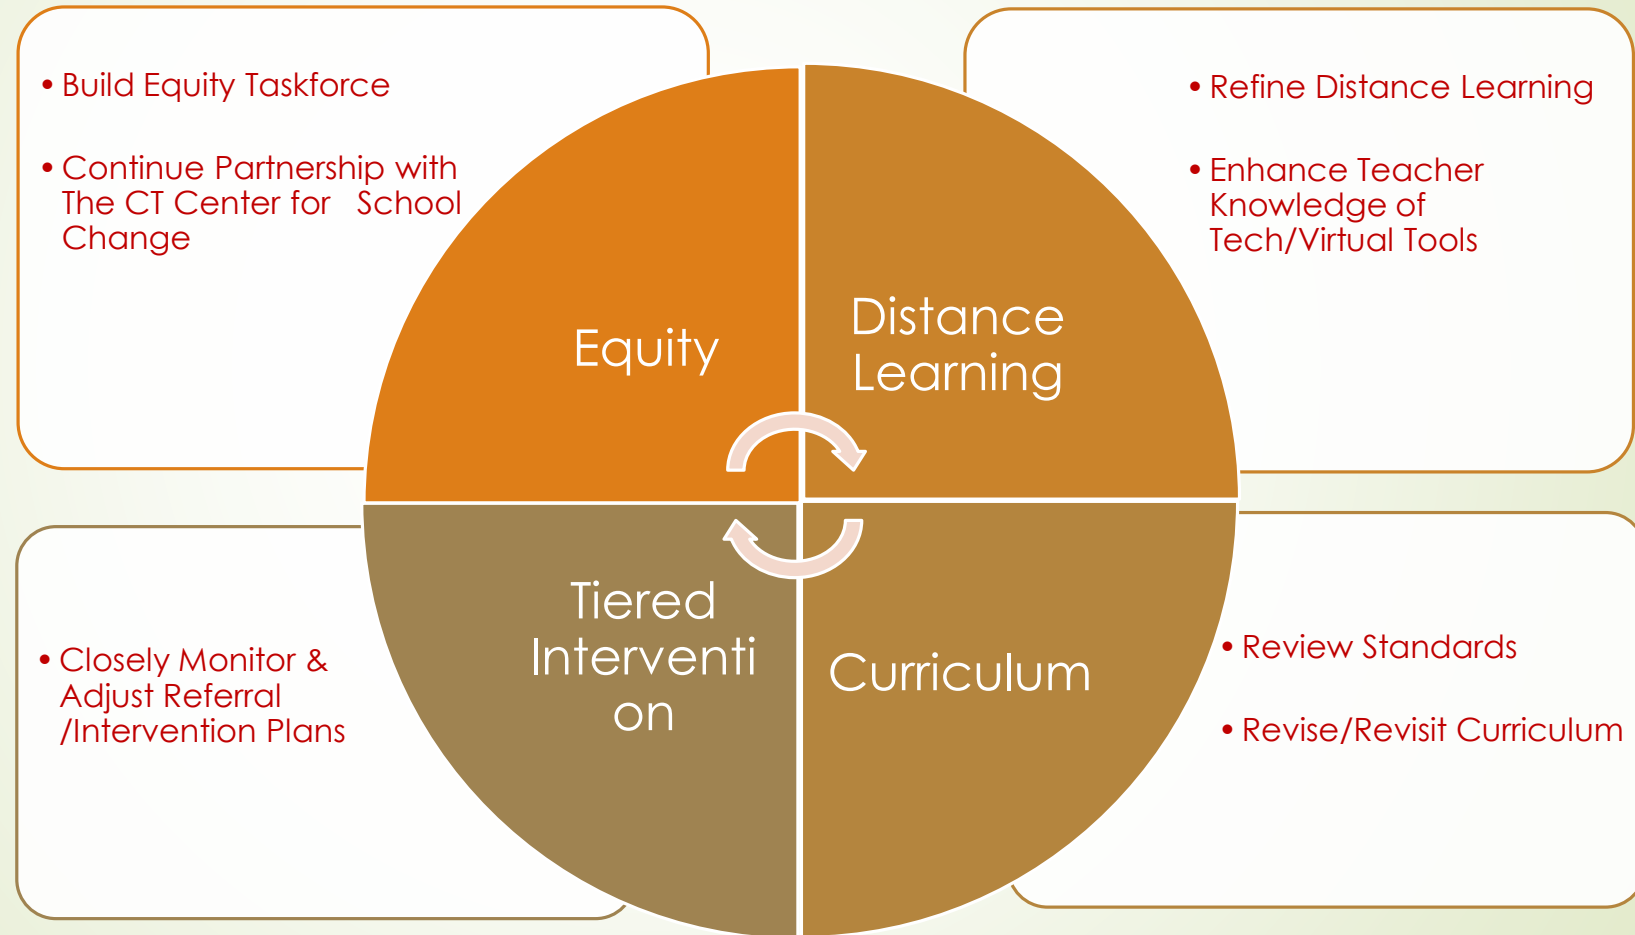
• Build Equity Taskforce

• Continue Partnership with The CT Center for School Change

• Refine Distance Learning

• Enhance Teacher Knowledge of Tech/Virtual Tools

Equity

Distance Learning

Tiered Interventi on

Curriculum

• Closely Monitor & Adjust Referral /Intervention Plans

• Review Standards

• Revise/Revisit Curriculum